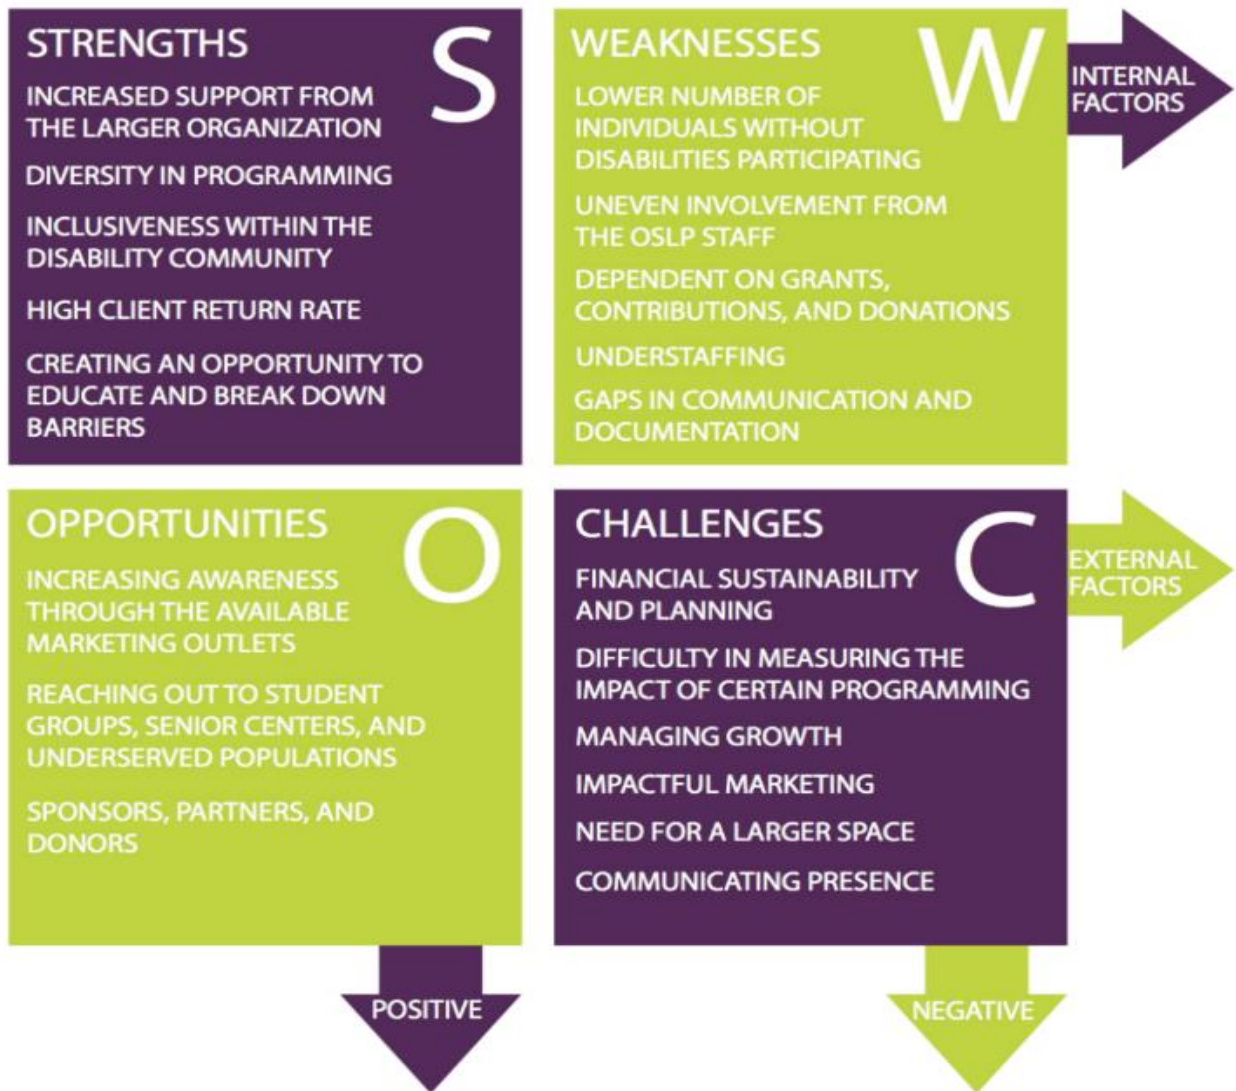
STRENGTHS S

INCREASED SUPPORT FROM THE LARGER ORGANIZATION

DIVERSITY IN PROGRAMMING

INCLUSIVENESS WITHIN THE DISABILITY COMMUNITY

HIGH CLIENT RETURN RATE

CREATING AN OPPORTUNITY TO EDUCATE AND BREAK DOWN BARRIERS

WEAKNESSES W

LOWER NUMBER OF INDIVIDUALS WITHOUT DISABILITIES PARTICIPATING

UNEVEN INVOLVEMENT FROM THE OSLP STAFF

DEPENDENT ON GRANTS, CONTRIBUTIONS, AND DONATIONS

UNDERSTAFFING

GAPS IN COMMUNICATION AND DOCUMENTATION

INTERNAL FACTORS

OPPORTUNITIES O

INCREASING AWARENESS THROUGH THE AVAILABLE MARKETING OUTLETS

REACHING OUT TO STUDENT GROUPS, SENIOR CENTERS, AND UNDERSERVED POPULATIONS

SPONSORS, PARTNERS, AND DONORS

CHALLENGES C

FINANCIAL SUSTAINABILITY AND PLANNING

DIFFICULTY IN MEASURING THE IMPACT OF CERTAIN PROGRAMMING

MANAGING GROWTH

IMPACTFUL MARKETING

NEED FOR A LARGER SPACE

COMMUNICATING PRESENCE

EXTERNAL FACTORS

POSITIVE

NEGATIVE